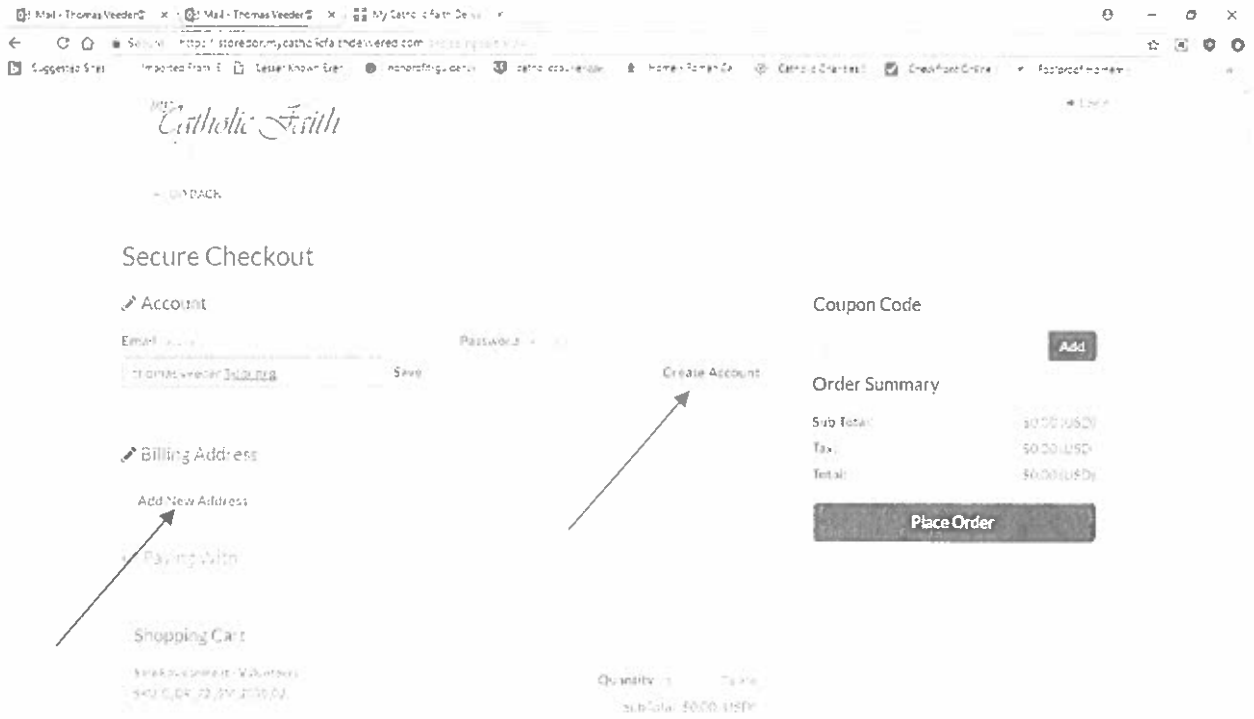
Mail - Thomas Veeder × Mail - Thomas Veeder × My Catholic Faith De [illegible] ×

Secure | https://storefront.mycatholicfaithdelivered.com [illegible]

Suggested Sites Imported From IE Lesser Known Eter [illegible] catholicjournal Home - Roman Ca Catholic Charities Checkpoint Online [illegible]

My Catholic Faith

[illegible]

GO BACK

Secure Checkout

Account

Email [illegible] Password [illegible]

thomas.veeder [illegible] Save Create Account

Billing Address

Add New Address

Paying With

Shopping Cart

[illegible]

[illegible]

Quantity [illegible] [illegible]

Sub Total: $0.00 (USD)

Coupon Code

Add

Order Summary

Sub Total: $0.00 (USD)

Tax: $0.00 (USD)

Total: $0.00 (USD)

Place Order